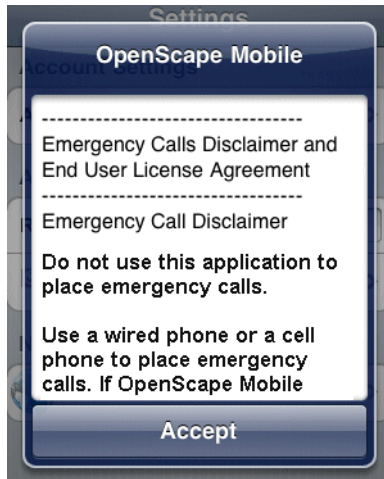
Settings

Account Settings

OpenScape Mobile

----------------------------------

Emergency Calls Disclaimer and End User License Agreement

----------------------------------

Emergency Call Disclaimer

Do not use this application to place emergency calls.

Use a wired phone or a cell phone to place emergency calls. If OpenScape Mobile

Accept